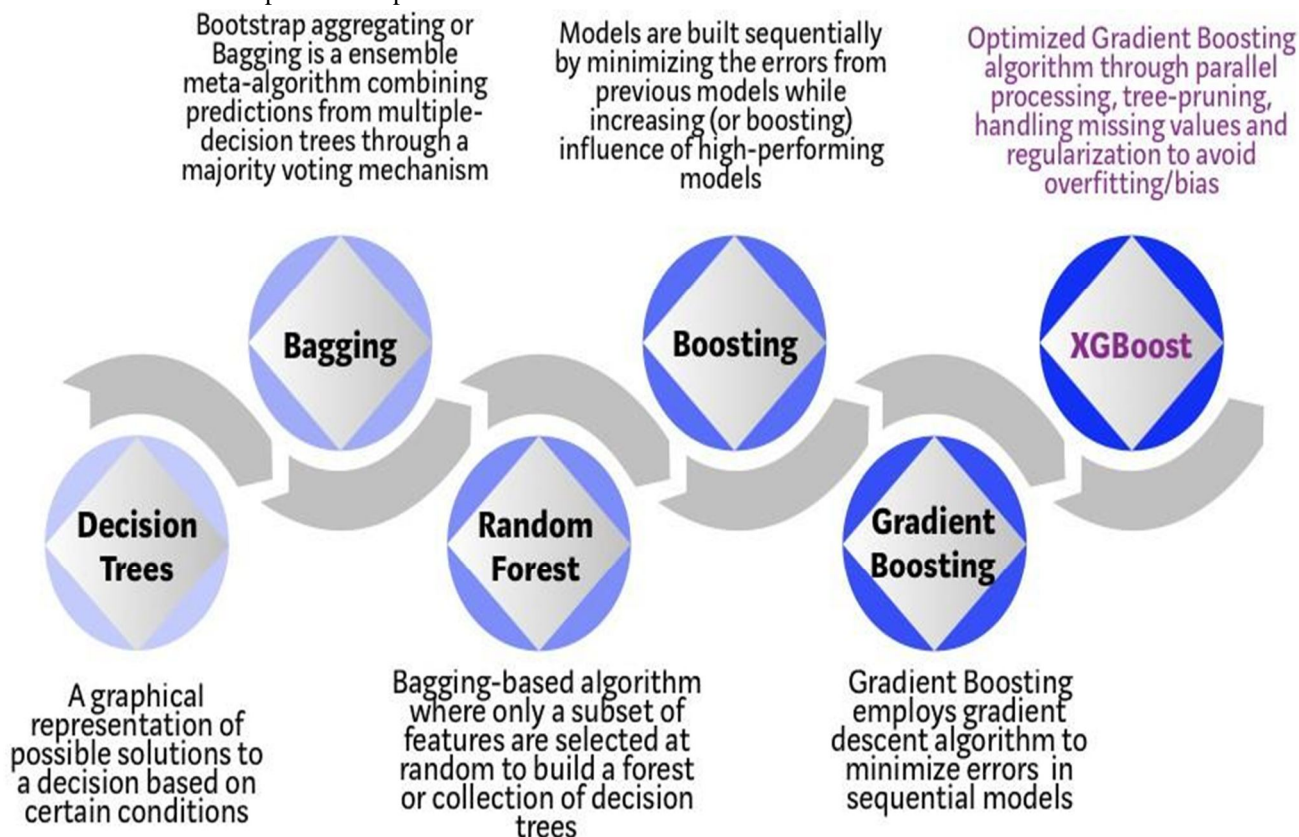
Bootstrap aggregating or Bagging is a ensemble meta-algorithm combining predictions from multiple-decision trees through a majority voting mechanism

Models are built sequentially by minimizing the errors from previous models while increasing (or boosting) influence of high-performing models

Optimized Gradient Boosting algorithm through parallel processing, tree-pruning, handling missing values and regularization to avoid overfitting/bias

Bagging

Boosting

XGBoost

Decision Trees

Random Forest

Gradient Boosting

A graphical representation of possible solutions to a decision based on certain conditions

Bagging-based algorithm where only a subset of features are selected at random to build a forest or collection of decision trees

Gradient Boosting employs gradient descent algorithm to minimize errors in sequential models